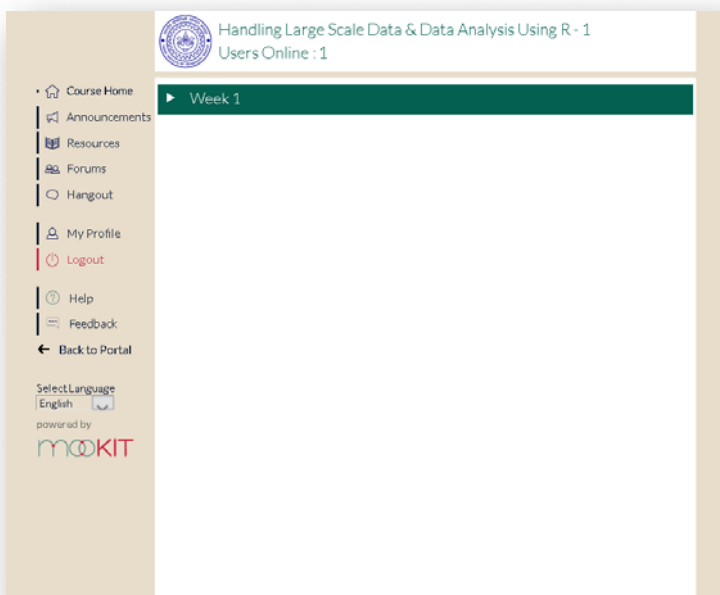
Handling Large Scale Data & Data Analysis Using R - 1
Users Online : 1

Course Home
Announcements
Resources
Forums
Hangout

My Profile
Logout

Help
Feedback
Back to Portal

Select Language
English
powered by
mooKIT

Week 1